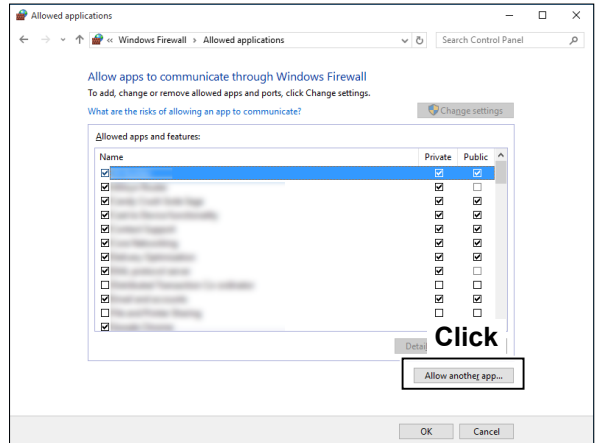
Allowed applications

« Windows Firewall › Allowed applications

Search Control Panel

Allow apps to communicate through Windows Firewall

To add, change or remove allowed apps and ports, click Change settings.

What are the risks of allowing an app to communicate?

Change settings

Allowed apps and features:

| Name | Private | Public |
|---|---|---|
| ☑ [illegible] | ☑ | ☑ |
| ☑ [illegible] | ☑ | ☐ |
| ☑ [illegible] | ☑ | ☑ |
| ☑ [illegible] | ☑ | ☑ |
| ☑ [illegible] | ☑ | ☑ |
| ☑ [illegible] | ☑ | ☑ |
| ☑ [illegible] | ☑ | ☑ |
| ☑ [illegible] | ☑ | ☐ |
| ☐ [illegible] | ☐ | ☐ |
| ☑ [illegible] | ☑ | ☑ |
| ☐ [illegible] | ☐ | ☐ |
| ☑ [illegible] | | |

Detai

Click

Allow another app...

OK

Cancel